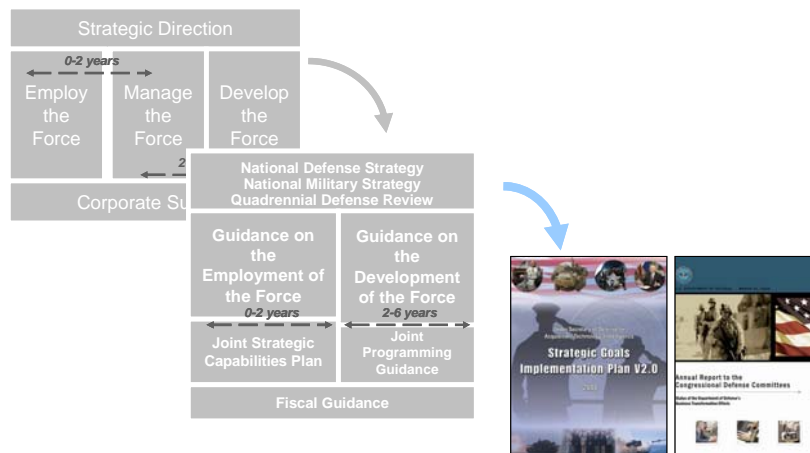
Strategic Direction

0-2 years

Employ the Force

Manage the Force

Develop the Force

2

Corporate Su

National Defense Strategy
National Military Strategy
Quadrennial Defense Review

Guidance on the Employment of the Force

0-2 years

Guidance on the Development of the Force

2-6 years

Joint Strategic Capabilities Plan

Joint Programming Guidance

Fiscal Guidance

Strategic Goals Implementation Plan V2.0

Annual Report to the Congressional Defense Committees